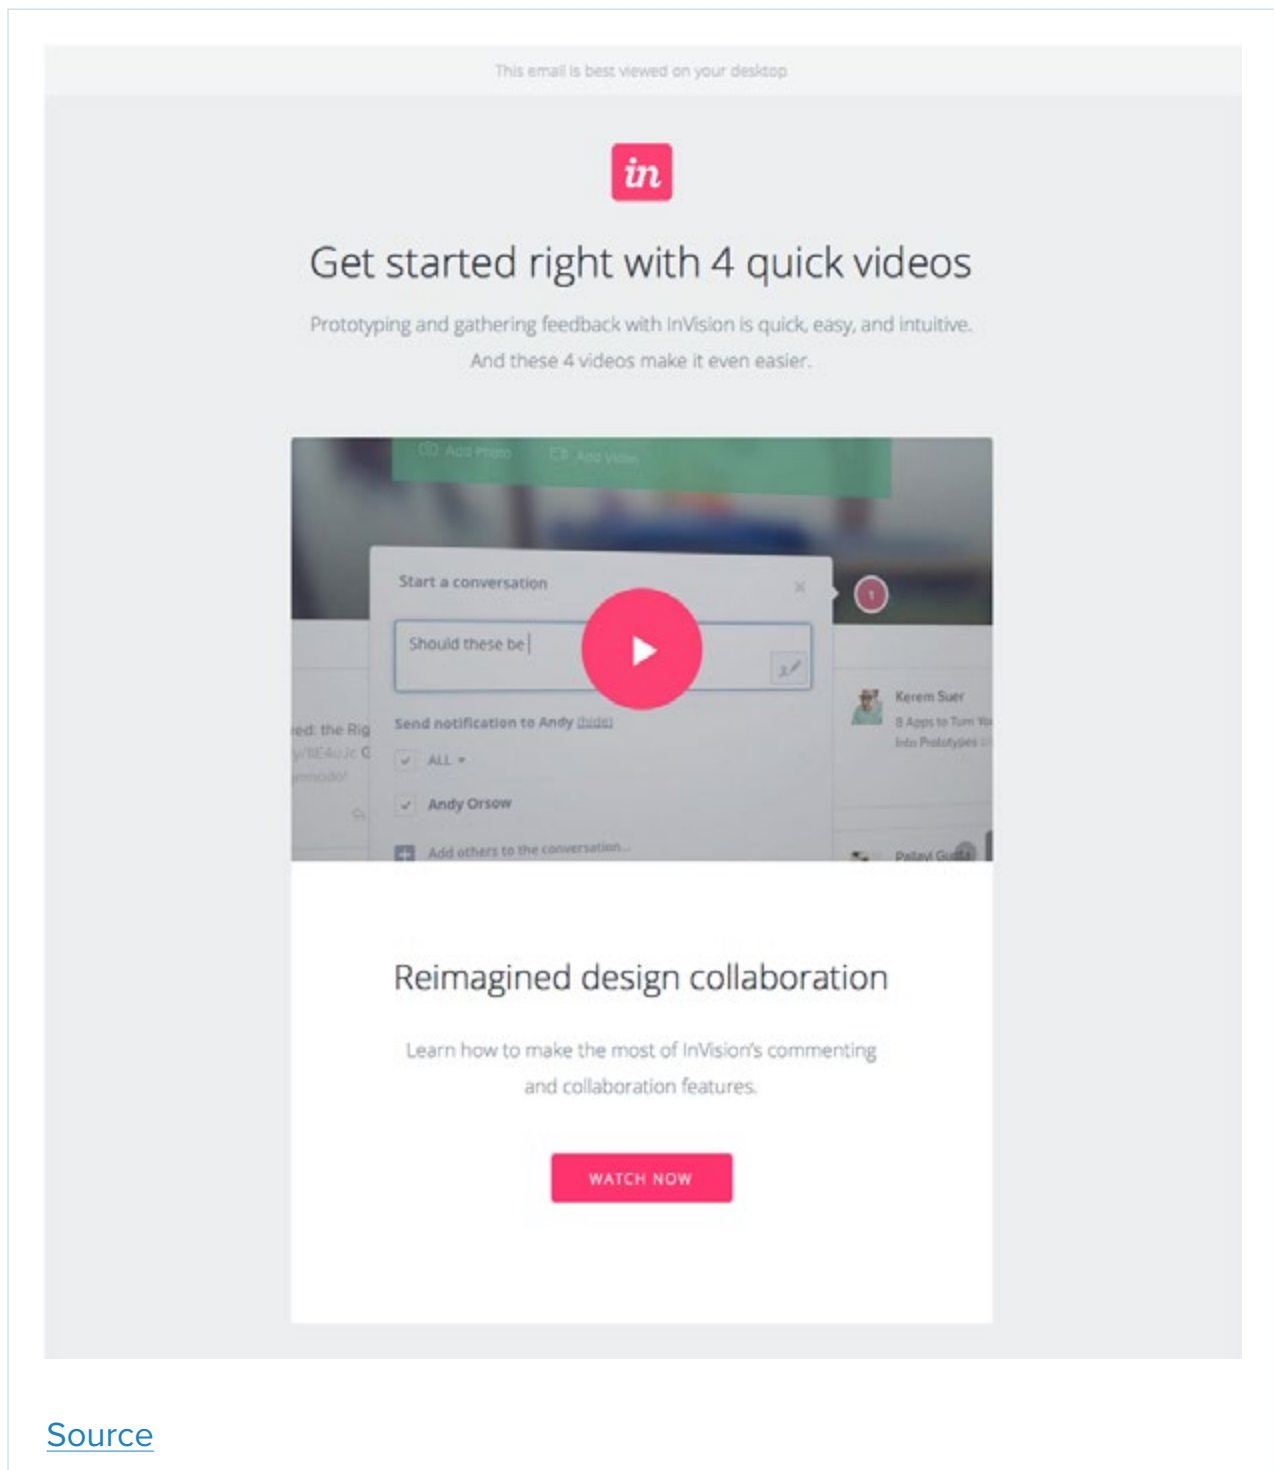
This email is best viewed on your desktop

in

Get started right with 4 quick videos

Prototyping and gathering feedback with InVision is quick, easy, and intuitive. And these 4 videos make it even easier.

Add Photo Add Video

Start a conversation

Should these be

Send notification to Andy (hide)

ALL

Andy Orsow

Add others to the conversation...

ed: the Rig

Kerem Suer

8 Apps to Turn Yo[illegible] Into Prototypes

Pallavi Gu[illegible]

Reimagined design collaboration

Learn how to make the most of InVision's commenting and collaboration features.

WATCH NOW

Source